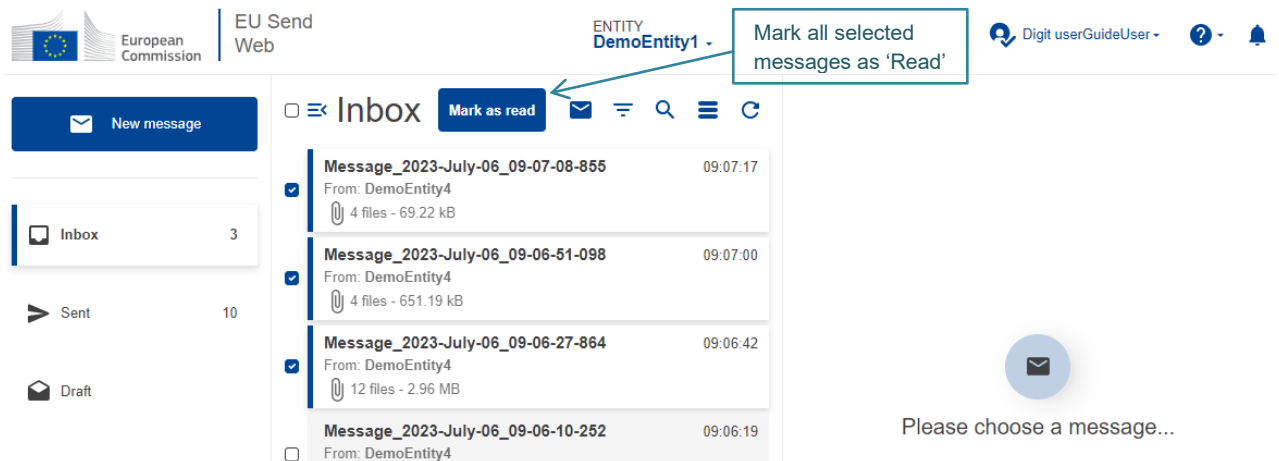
European Commission

EU Send Web

ENTITY
DemoEntity1

Mark all selected messages as ‘Read’

Digit userGuideUser

New message

Inbox 3

Sent 10

Draft

Inbox

Mark as read

Message_2023-July-06_09-07-08-855
09:07:17
From: DemoEntity4
4 files - 69.22 kB

Message_2023-July-06_09-06-51-098
09:07:00
From: DemoEntity4
4 files - 651.19 kB

Message_2023-July-06_09-06-27-864
09:06:42
From: DemoEntity4
12 files - 2.96 MB

Message_2023-July-06_09-06-10-252
09:06:19
From: DemoEntity4

Please choose a message...